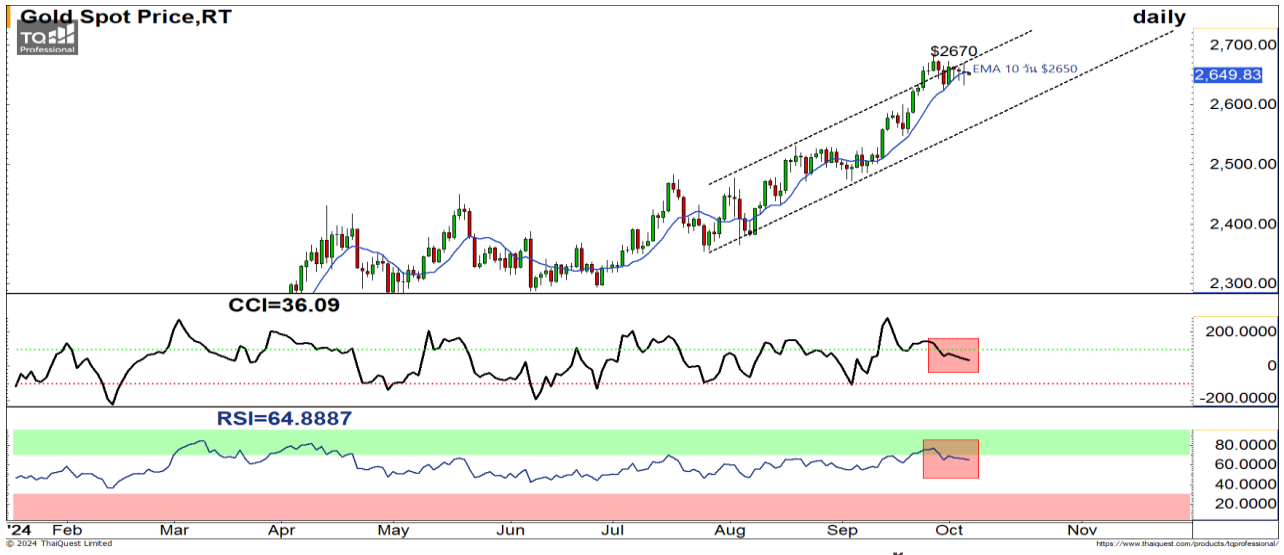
Gold Spot Price,RT

daily

TQ Professional

$2670

EMA 10 วัน $2650

2,700.00
2,649.83
2,600.00
2,500.00
2,400.00
2,300.00

CCI=36.09

200.0000
0
-200.0000

RSI=64.8887

80.0000
60.0000
40.0000
20.0000

'24 Feb Mar Apr May Jun Jul Aug Sep Oct Nov

© 2024 ThaiQuest Limited

https://www.thaiquest.com/products/tqprofessional/